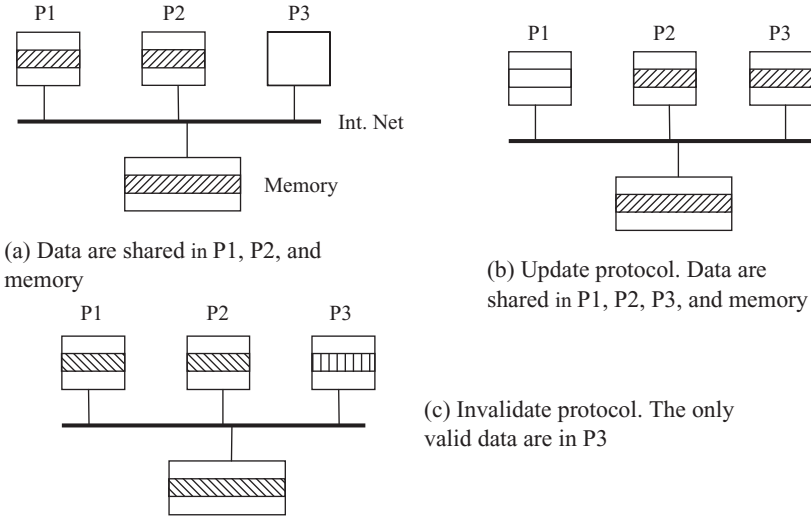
P1 P2 P3

Int. Net

Memory

(a) Data are shared in P1, P2, and memory

P1 P2 P3

(b) Update protocol. Data are shared in P1, P2, P3, and memory

P1 P2 P3

(c) Invalidate protocol. The only valid data are in P3